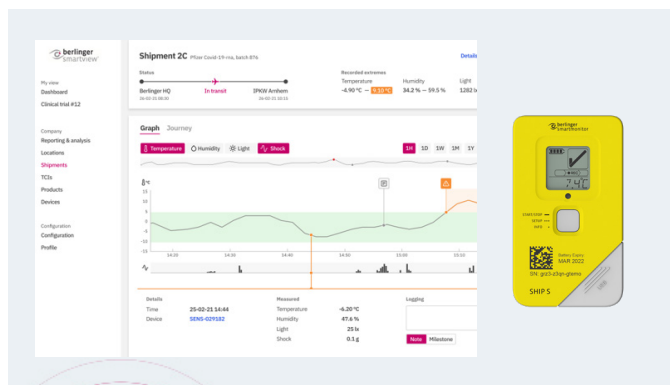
berlinger smartview

My view
Dashboard
Clinical trial #12

Company
Reporting & analysis
Locations
Shipments
TCIs
Products
Devices

Configuration
Configuration
Profile

Shipment 2C Pfizer Covid-19 vna, batch 876

Details

Status
Berlinger HQ
In transit
IPKW Arnhem

Recorded extremes
Temperature
-4.90 °C – 9.10 °C
Humidity
34.2 % — 59.5 %
Light
1282 lx

Graph Journey

Temperature Humidity Light Shock

1H 1D 1W 1M 1Y

°C
15
10
5
0
-5
-10
-15

14:20 14:30 14:40 14:50 15:00 15:10

Details
Time 25-02-21 14:44
Device SENS-029182

Measured
Temperature -6.20 °C
Humidity 47.6 %
Light 25 lx
Shock 0.1 g

Logging

Note Milestone

berlinger smartmonitor

START/STOP
STOP
INFO

Battery Expiry
MAR 2022
SN: gcl3-z3gn-gtemo

SHIP 5